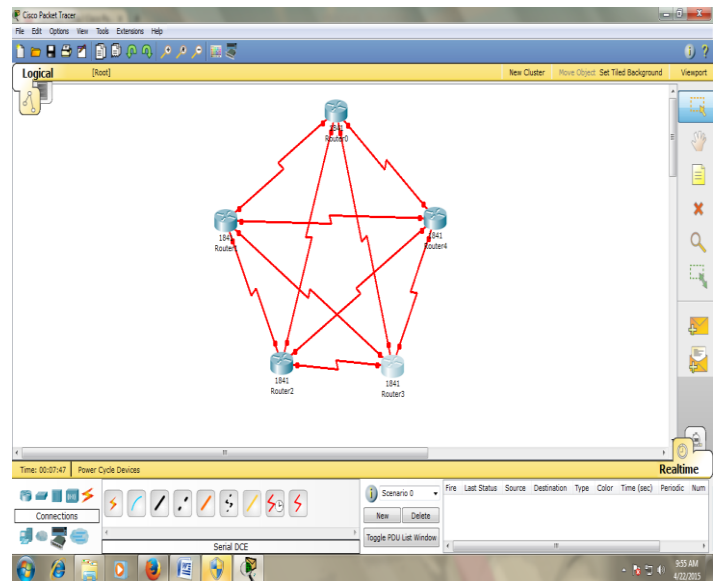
Cisco Packet Tracer

File Edit Options View Tools Extensions Help

Logical [Root] New Cluster Move Object Set Tiled Background Viewport

1841
Router0

1841
Router1

1841
Router4

1841
Router2

1841
Router3

Time: 00:07:47 Power Cycle Devices Realtime

Connections

Serial DCE

Scenario 0

New Delete

Toggle PDU List Window

| Fire | Last Status | Source | Destination | Type | Color | Time (sec) | Periodic | Num |
|---|---|---|---|---|---|---|---|---|

9:55 AM
4/22/2015